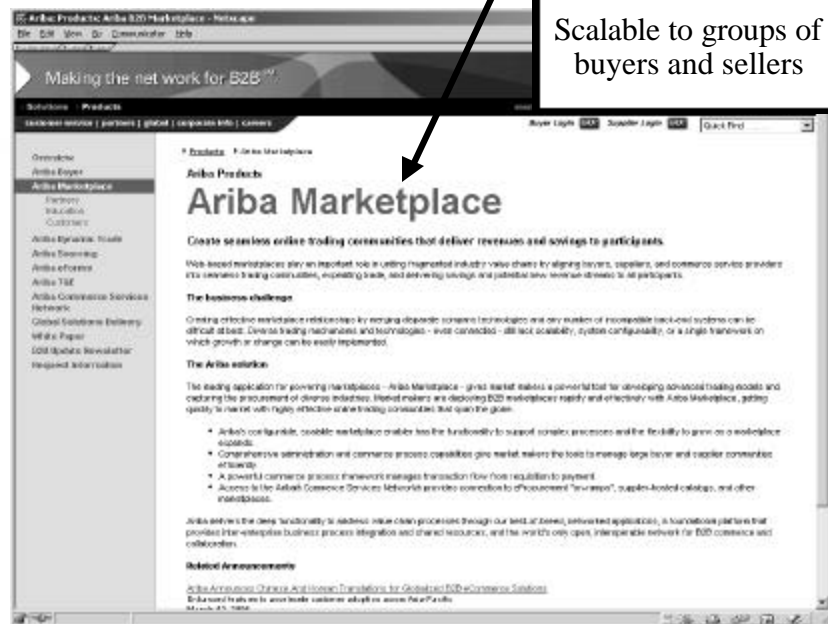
Ariba Products: Ariba B2B Marketplace - Netscape

File Edit View Go Communicator Help

Making the net work for B2B℠

Scalable to groups of buyers and sellers

Solutions Products

customer service | partners | global | corporate info | careers

Buyer Login GO Supplier Login GO Quick Find

Overview
Ariba Buyer
Ariba Marketplace
Partners
Education
Customers
Ariba Dynamic Trade
Ariba Sourcing
Ariba eForms
Ariba TSE
Ariba Commerce Services Network
Global Solutions Delivery
White Paper
B2B Update Newsletter
Request Information

Products > Ariba Marketplace

Ariba Products

Ariba Marketplace

Create seamless online trading communities that deliver revenues and savings to participants

Web-based marketplaces play an important role in uniting fragmented industry value chains by aligning buyers, suppliers, and commerce service providers into seamless trading communities, expediting trade, and delivering savings and potential new revenue streams to all participants.

The business challenge

Creating effective marketplace relationships by merging disparate software technologies and any number of incompatible back-end systems can be difficult at best. Diverse trading mechanisms and technologies - even connected - still lack scalability, system configurability, or a single framework on which growth or change can be easily implemented.

The Ariba solution

The leading application for powering marketplaces - Ariba Marketplace - gives market makers a powerful tool for developing advanced trading models and capturing the procurement of diverse industries. Market makers are deploying B2B marketplaces rapidly and effectively with Ariba Marketplace, getting quickly to market with highly effective online trading communities that span the globe.

- Ariba's configurable, scalable marketplace enabler has the functionality to support complex processes and the flexibility to grow as a marketplace expands.
- Comprehensive administration and commerce process capabilities give market makers the tools to manage large buyer and supplier communities effectively.
- A powerful commerce process framework manages transaction flow from requisition to payment.
- Access to the Ariba Commerce Services Network provides connection to eProcurement "in-ramps", supplier-hosted catalogs, and other marketplaces.

Ariba delivers the deep functionality to address value chain processes through our best-of-breed, networked applications, a foundational platform that provides inter-enterprise business process integration and shared resources, and the world's only open, interoperable network for B2B commerce and collaboration.

Related Announcements

Ariba Announces Chinese And Korean Translations for Globalized B2B eCommerce Solutions
Enhanced features to accelerate customer adoption across Asia Pacific
March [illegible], 2000